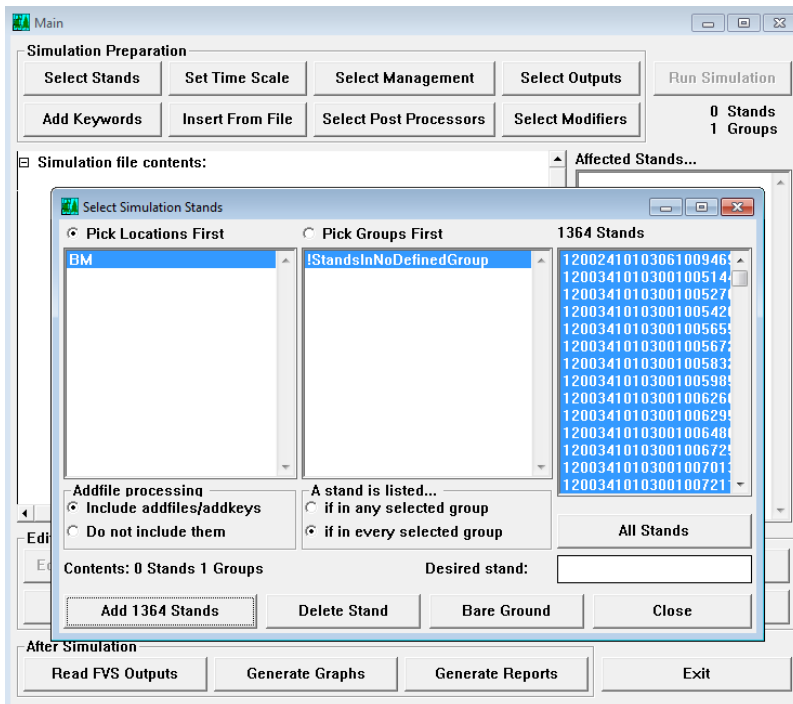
Main

Simulation Preparation

Select Stands | Set Time Scale | Select Management | Select Outputs | Run Simulation

Add Keywords | Insert From File | Select Post Processors | Select Modifiers

0 Stands
1 Groups

Simulation file contents:

Affected Stands...

Select Simulation Stands

Pick Locations First

Pick Groups First

1364 Stands

BM

!StandsInNoDefinedGroup

120024101030610094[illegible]
120034101030010051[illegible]
120034101030010052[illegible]
120034101030010054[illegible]
120034101030010056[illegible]
120034101030010056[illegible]
120034101030010058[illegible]
120034101030010059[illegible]
120034101030010062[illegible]
120034101030010062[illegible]
120034101030010064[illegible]
120034101030010067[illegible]
120034101030010070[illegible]
120034101030010072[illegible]

Addfile processing
Include addfiles/addkeys
Do not include them

A stand is listed...
if in any selected group
if in every selected group

All Stands

Contents: 0 Stands 1 Groups

Desired stand:

Add 1364 Stands | Delete Stand | Bare Ground | Close

Edi

E

After Simulation

Read FVS Outputs | Generate Graphs | Generate Reports | Exit